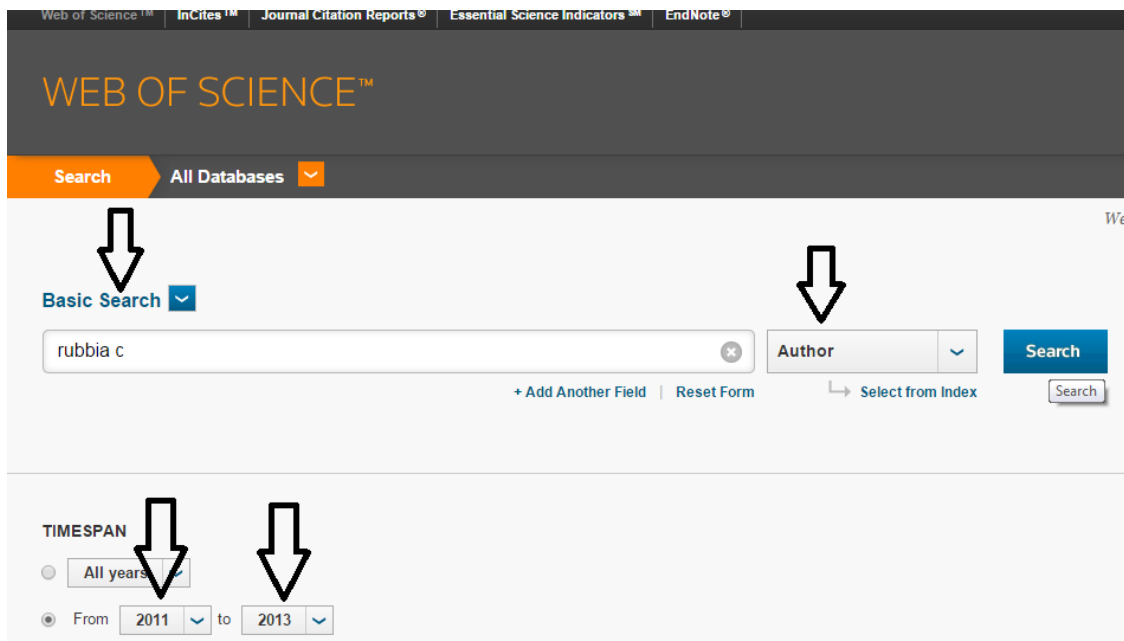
Web of Science ™ | InCites ™ | Journal Citation Reports ® | Essential Science Indicators SM | EndNote ®

WEB OF SCIENCE™

Search | All Databases

We

Basic Search

rubbia c

Author

Search

+ Add Another Field | Reset Form

Select from Index

Search

TIMESPAN

All years

From 2011 to 2013